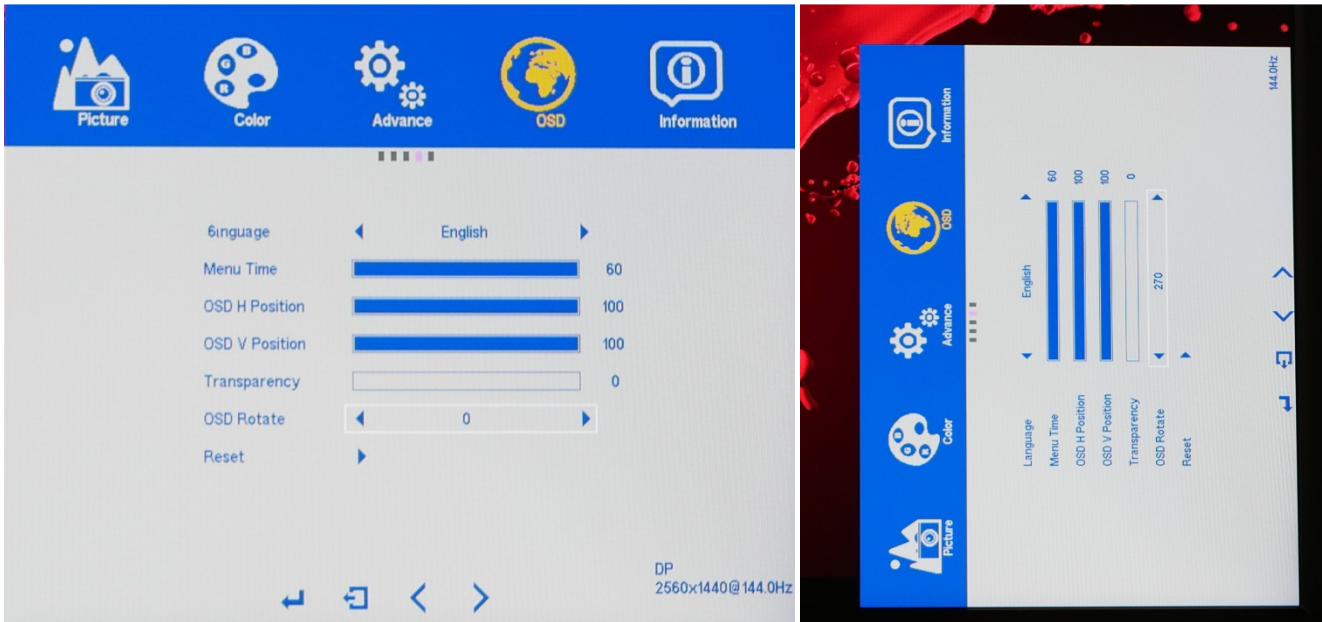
Picture Color Advance OSD Information

6inguage English
Menu Time 60
OSD H Position 100
OSD V Position 100
Transparency 0
OSD Rotate 0
Reset

DP
2560x1440@144.0Hz

Picture Color Advance OSD Information

Language English
Menu Time 60
OSD H Position 100
OSD V Position 100
Transparency 0
OSD Rotate 270
Reset

144.0Hz